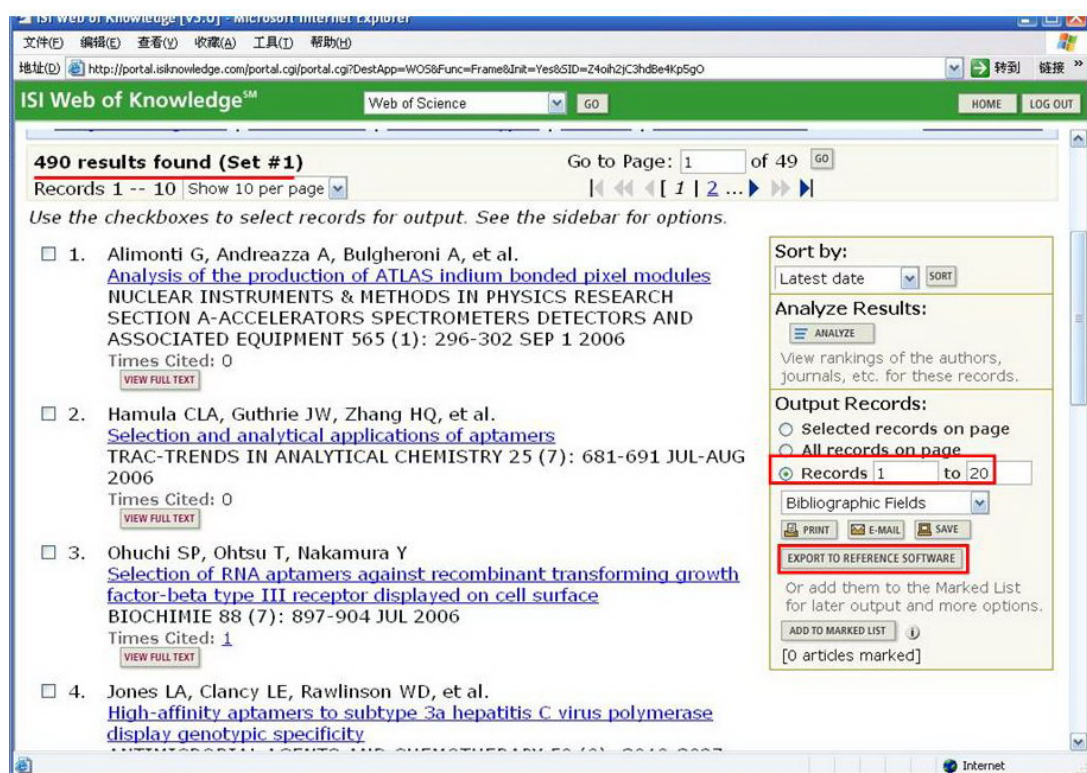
ISI Web of Knowledge [v3.0] - Microsoft Internet Explorer

文件(F) 编辑(E) 查看(V) 收藏(A) 工具(T) 帮助(H)

地址(D) http://portal.isiknowledge.com/portal.cgi/portal.cgi?DestApp=WOS&Func=Frame&Init=Yes&SID=Z4oih2jC3hdBe4Kp5gO 转到 链接

ISI Web of Knowledge℠ Web of Science GO HOME LOG OUT

490 results found (Set #1) Go to Page: 1 of 49 GO

Records 1 -- 10 Show 10 per page [ 1 | 2 ... ]

Use the checkboxes to select records for output. See the sidebar for options.

1. Alimonti G, Andreazza A, Bulgheroni A, et al.
Analysis of the production of ATLAS indium bonded pixel modules
NUCLEAR INSTRUMENTS & METHODS IN PHYSICS RESEARCH SECTION A-ACCELERATORS SPECTROMETERS DETECTORS AND ASSOCIATED EQUIPMENT 565 (1): 296-302 SEP 1 2006
Times Cited: 0
VIEW FULL TEXT

2. Hamula CLA, Guthrie JW, Zhang HQ, et al.
Selection and analytical applications of aptamers
TRAC-TRENDS IN ANALYTICAL CHEMISTRY 25 (7): 681-691 JUL-AUG 2006
Times Cited: 0
VIEW FULL TEXT

3. Ohuchi SP, Ohtsu T, Nakamura Y
Selection of RNA aptamers against recombinant transforming growth factor-beta type III receptor displayed on cell surface
BIOCHIMIE 88 (7): 897-904 JUL 2006
Times Cited: 1
VIEW FULL TEXT

4. Jones LA, Clancy LE, Rawlinson WD, et al.
High-affinity aptamers to subtype 3a hepatitis C virus polymerase display genotypic specificity
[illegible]

Sort by:
Latest date SORT
Analyze Results:
ANALYZE
View rankings of the authors, journals, etc. for these records.
Output Records:
Selected records on page
All records on page
Records 1 to 20
Bibliographic Fields
PRINT E-MAIL SAVE
EXPORT TO REFERENCE SOFTWARE
Or add them to the Marked List for later output and more options.
ADD TO MARKED LIST
[0 articles marked]

Internet